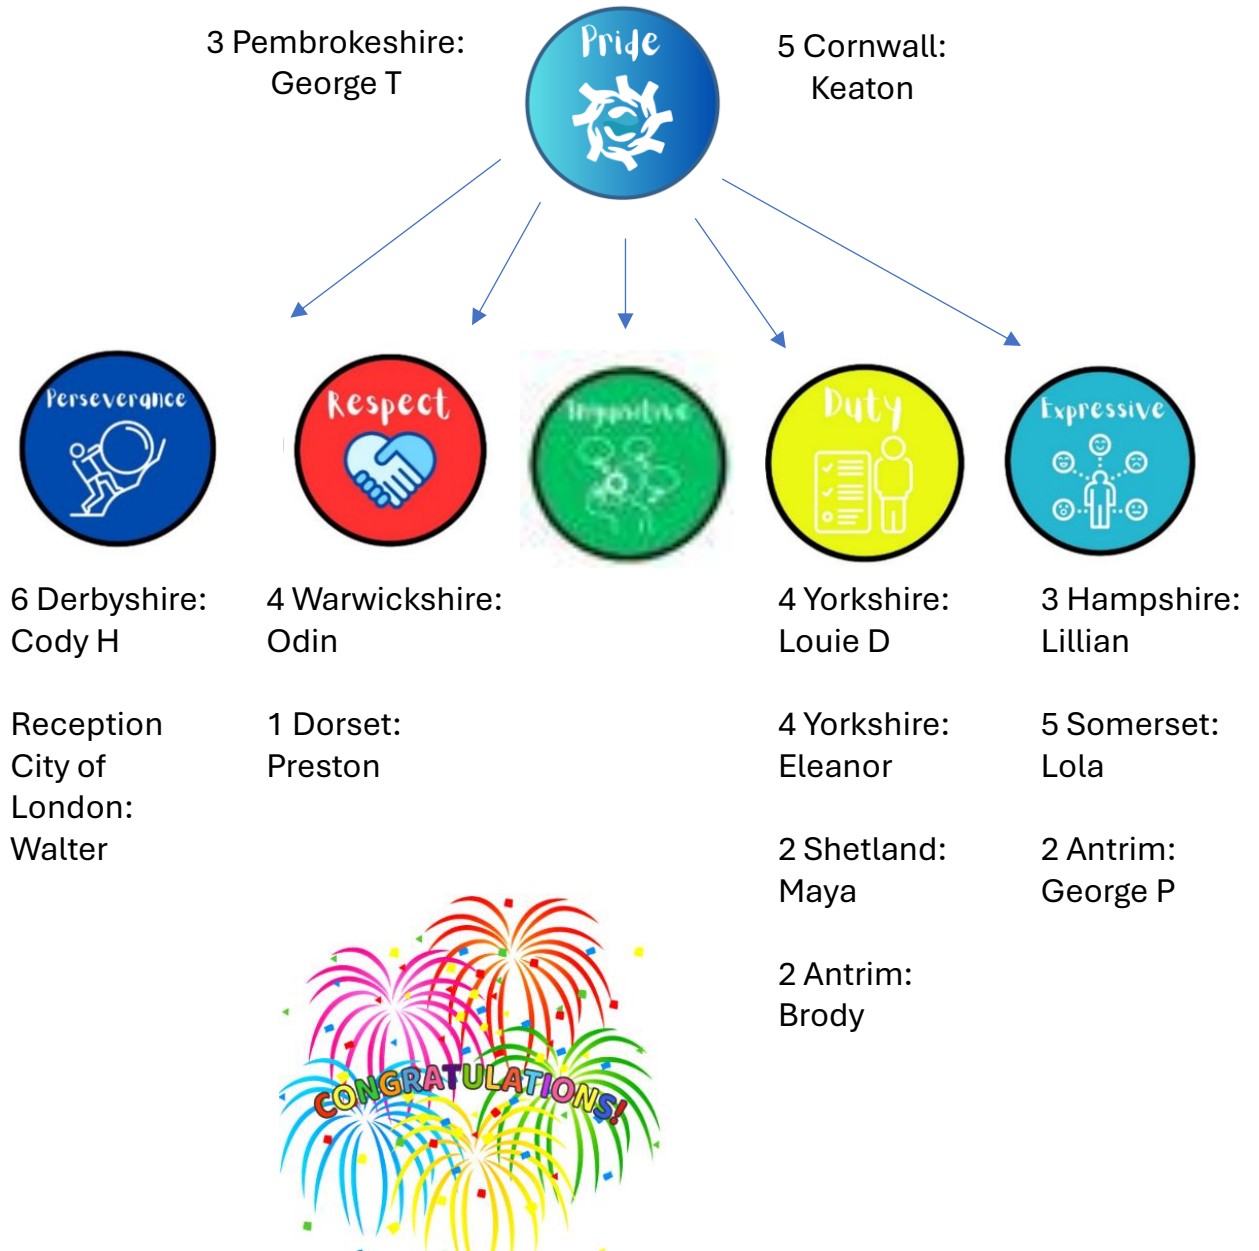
3 Pembrokeshire:
George T

Pride

5 Cornwall:
Keaton

Perseverance

Respect

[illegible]

Duty

Expressive

6 Derbyshire:
Cody H

Reception City of London:
Walter

4 Warwickshire:
Odin

1 Dorset:
Preston

4 Yorkshire:
Louie D

4 Yorkshire:
Eleanor

2 Shetland:
Maya

2 Antrim:
Brody

3 Hampshire:
Lillian

5 Somerset:
Lola

2 Antrim:
George P

CONGRATULATIONS!